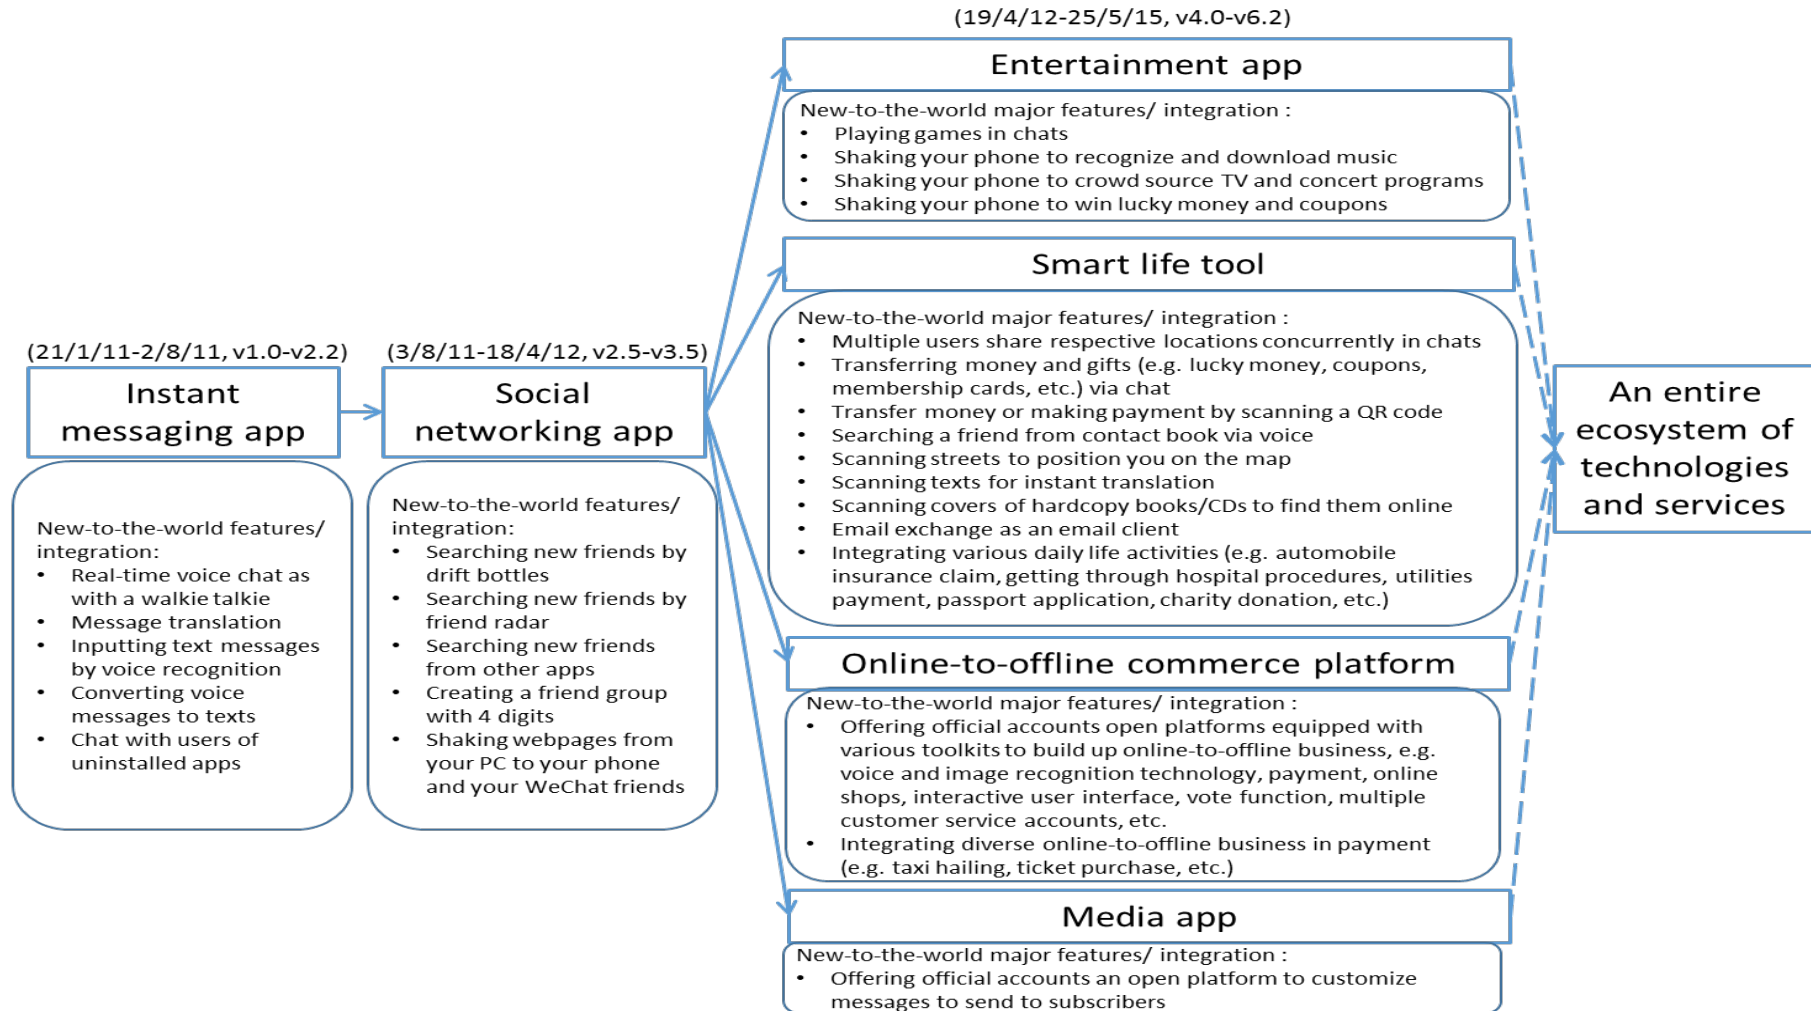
(21/1/11-2/8/11, v1.0-v2.2)

Instant messaging app

New-to-the-world features/ integration:
- Real-time voice chat as with a walkie talkie
- Message translation
- Inputting text messages by voice recognition
- Converting voice messages to texts
- Chat with users of uninstalled apps

(3/8/11-18/4/12, v2.5-v3.5)

Social networking app

New-to-the-world features/ integration:
- Searching new friends by drift bottles
- Searching new friends by friend radar
- Searching new friends from other apps
- Creating a friend group with 4 digits
- Shaking webpages from your PC to your phone and your WeChat friends

(19/4/12-25/5/15, v4.0-v6.2)

Entertainment app

New-to-the-world major features/ integration :
- Playing games in chats
- Shaking your phone to recognize and download music
- Shaking your phone to crowd source TV and concert programs
- Shaking your phone to win lucky money and coupons

Smart life tool

New-to-the-world major features/ integration :
- Multiple users share respective locations concurrently in chats
- Transferring money and gifts (e.g. lucky money, coupons, membership cards, etc.) via chat
- Transfer money or making payment by scanning a QR code
- Searching a friend from contact book via voice
- Scanning streets to position you on the map
- Scanning texts for instant translation
- Scanning covers of hardcopy books/CDs to find them online
- Email exchange as an email client
- Integrating various daily life activities (e.g. automobile insurance claim, getting through hospital procedures, utilities payment, passport application, charity donation, etc.)

Online-to-offline commerce platform

New-to-the-world major features/ integration :
- Offering official accounts open platforms equipped with various toolkits to build up online-to-offline business, e.g. voice and image recognition technology, payment, online shops, interactive user interface, vote function, multiple customer service accounts, etc.
- Integrating diverse online-to-offline business in payment (e.g. taxi hailing, ticket purchase, etc.)

Media app

New-to-the-world major features/ integration :
- Offering official accounts an open platform to customize messages to send to subscribers

An entire ecosystem of technologies and services